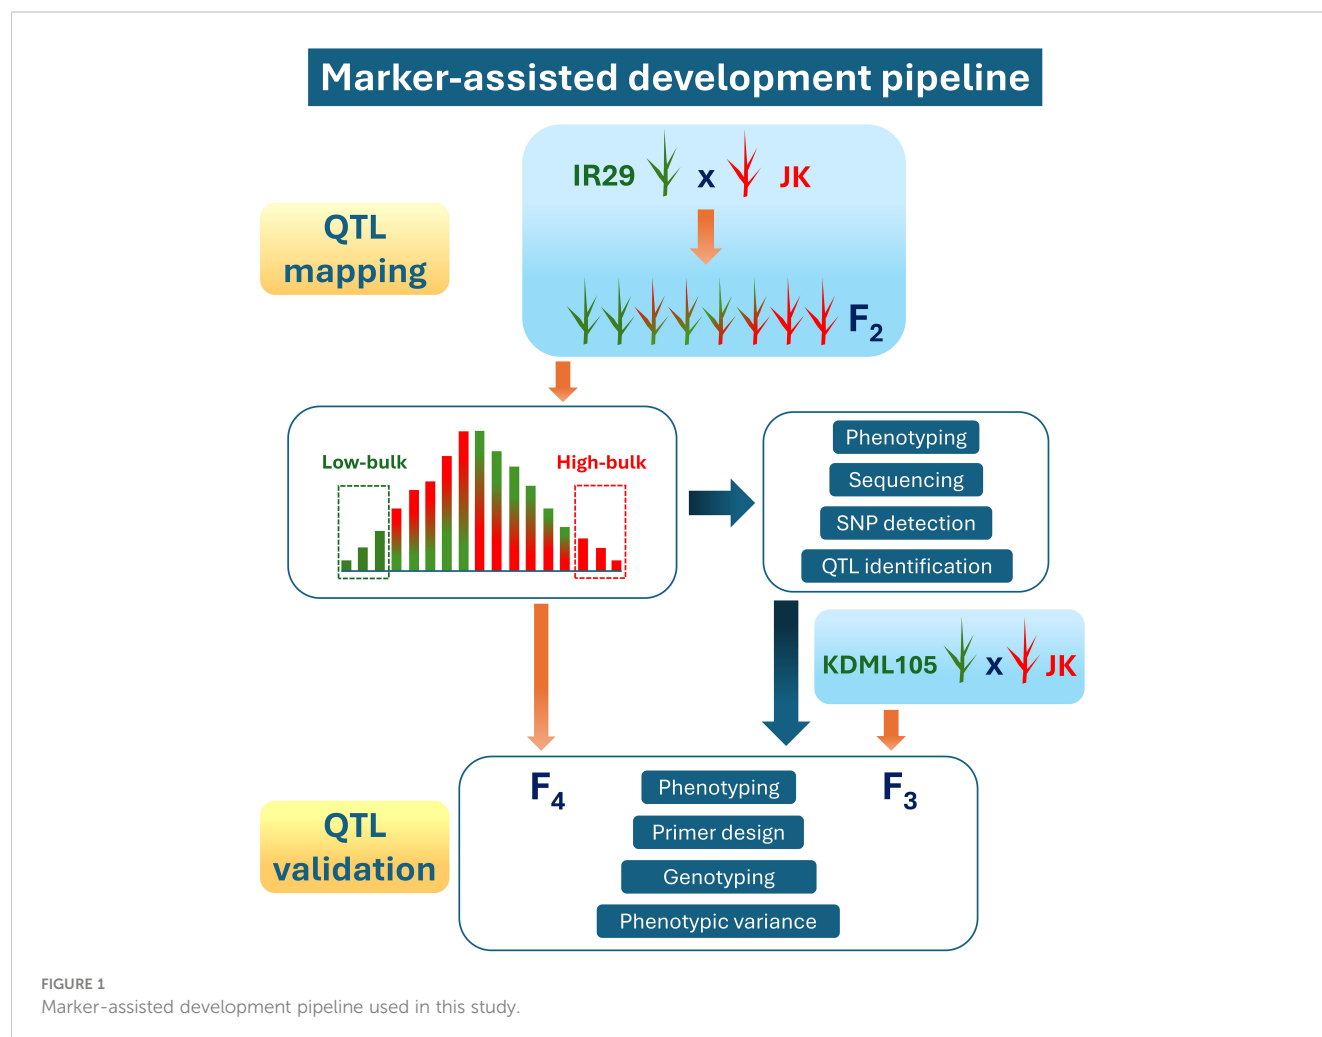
Marker-assisted development pipeline

QTL mapping

IR29 x JK

$F_2$

Low-bulk

High-bulk

Phenotyping

Sequencing

SNP detection

QTL identification

KDML105 x JK

QTL validation

$F_4$

Phenotyping

Primer design

Genotyping

Phenotypic variance

$F_3$

FIGURE 1
Marker-assisted development pipeline used in this study.